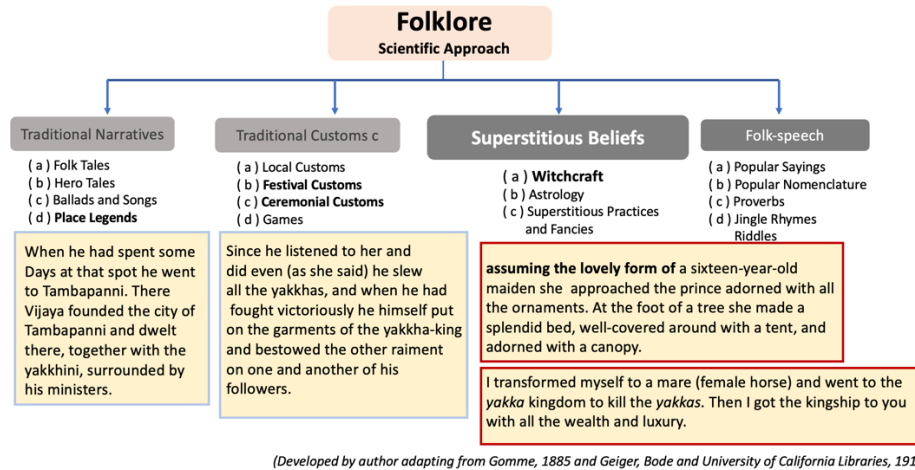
Folklore
Scientific Approach

Traditional Narratives
( a ) Folk Tales
( b ) Hero Tales
( c ) Ballads and Songs
( d ) Place Legends

When he had spent some Days at that spot he went to Tambapanni. There Vijaya founded the city of Tambapanni and dwelt there, together with the yakkhini, surrounded by his ministers.

Traditional Customs c
( a ) Local Customs
( b ) Festival Customs
( c ) Ceremonial Customs
( d ) Games

Since he listened to her and did even (as she said) he slew all the yakkhas, and when he had fought victoriously he himself put on the garments of the yakkha-king and bestowed the other raiment on one and another of his followers.

Superstitious Beliefs
( a ) Witchcraft
( b ) Astrology
( c ) Superstitious Practices and Fancies

Folk-speech
( a ) Popular Sayings
( b ) Popular Nomenclature
( c ) Proverbs
( d ) Jingle Rhymes Riddles

assuming the lovely form of a sixteen-year-old maiden she approached the prince adorned with all the ornaments. At the foot of a tree she made a splendid bed, well-covered around with a tent, and adorned with a canopy.

I transformed myself to a mare (female horse) and went to the yakka kingdom to kill the yakkas. Then I got the kingship to you with all the wealth and luxury.

(Developed by author adapting from Gomme, 1885 and Geiger, Bode and University of California Libraries, 191